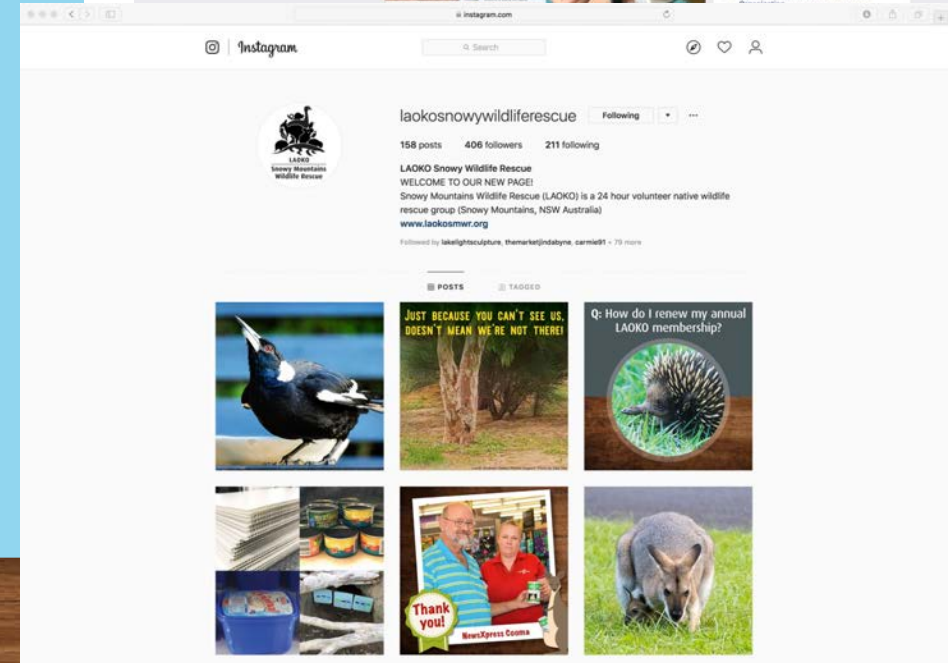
instagram.com

Instagram

Search

LAOKO
Snowy Mountains
Wildlife Rescue

laokosnowywildliferescue Following ···

158 posts 406 followers 211 following

LAOKO Snowy Wildlife Rescue
WELCOME TO OUR NEW PAGE!
Snowy Mountains Wildlife Rescue (LAOKO) is a 24 hour volunteer native wildlife rescue group (Snowy Mountains, NSW Australia)
www.laokosmwr.org

Followed by lakelightsculpture, themarketjindabyne, carmie91 + 79 more

POSTS TAGGED

JUST BECAUSE YOU CAN'T SEE US, DOESN'T MEAN WE'RE NOT THERE!

Q: How do I renew my annual LAOKO membership?

Thank you!

NewsXpress Cooma